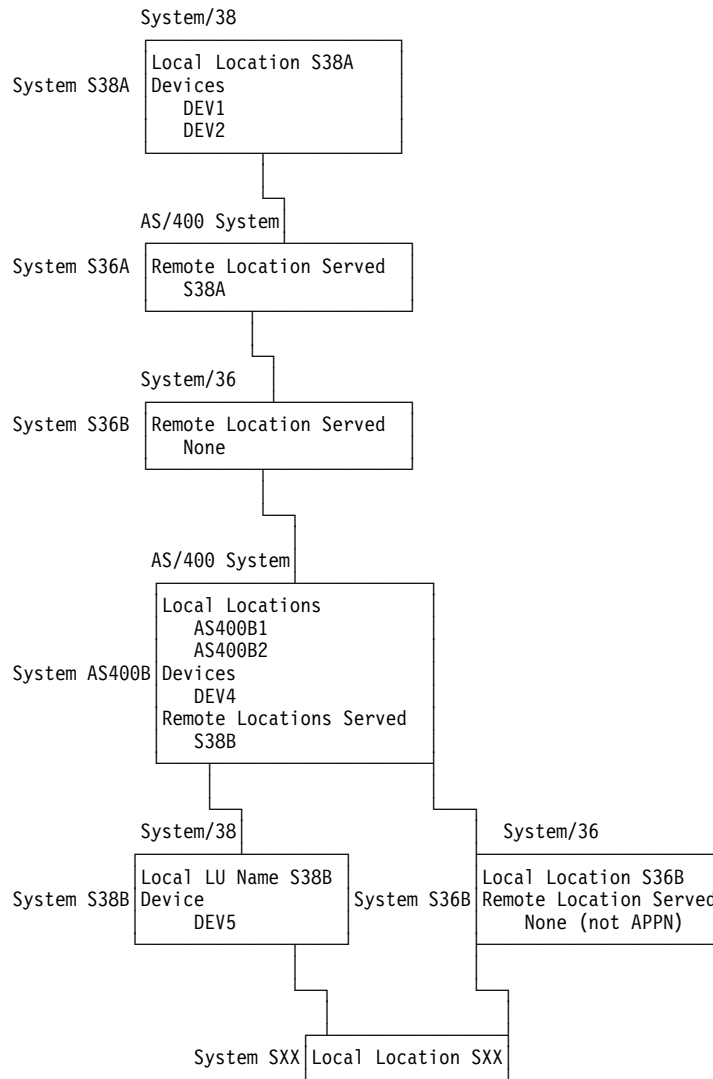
System/38

System S38A

Local Location S38A
Devices
DEV1
DEV2

AS/400 System

System S36A

Remote Location Served
S38A

System/36

System S36B

Remote Location Served
None

AS/400 System

System AS400B

Local Locations
AS400B1
AS400B2
Devices
DEV4
Remote Locations Served
S38B

System/38

System S38B

Local LU Name S38B
Device
DEV5

System/36

System S36B

Local Location S36B
Remote Location Served
None (not APPN)

System SXX

Local Location SXX